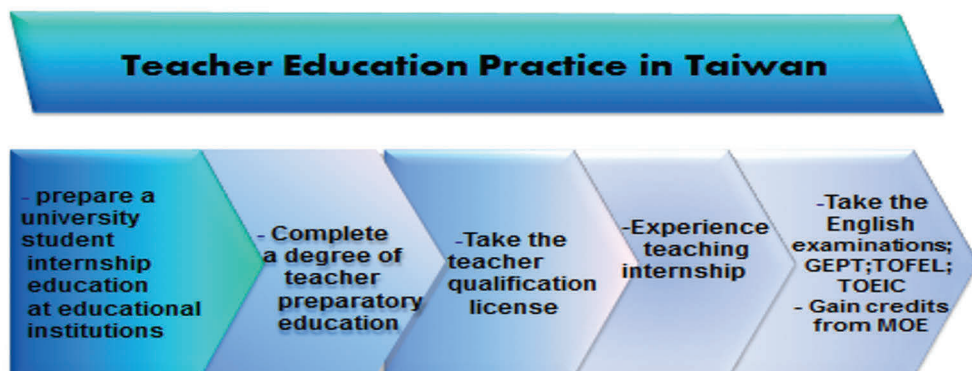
Teacher Education Practice in Taiwan

- prepare a university student internship education at educational institutions

- Complete a degree of teacher preparatory education

-Take the teacher qualification license

-Experience teaching internship

-Take the English examinations; GEPT;TOFEL; TOEIC
- Gain credits from MOE